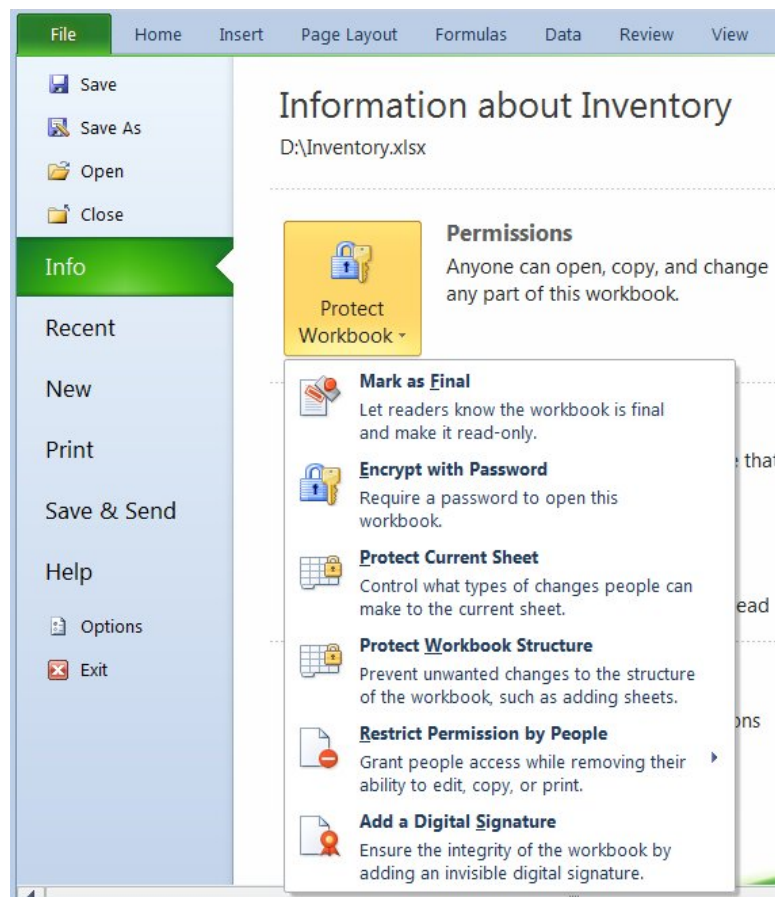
File Home Insert Page Layout Formulas Data Review View

Save
Save As
Open
Close
Info
Recent
New
Print
Save & Send
Help
Options
Exit

Information about Inventory
D:\Inventory.xlsx

Protect Workbook

Permissions
Anyone can open, copy, and change any part of this workbook.

Mark as Final
Let readers know the workbook is final and make it read-only.

Encrypt with Password
Require a password to open this workbook.

Protect Current Sheet
Control what types of changes people can make to the current sheet.

Protect Workbook Structure
Prevent unwanted changes to the structure of the workbook, such as adding sheets.

Restrict Permission by People
Grant people access while removing their ability to edit, copy, or print.

Add a Digital Signature
Ensure the integrity of the workbook by adding an invisible digital signature.

that
ead
ons